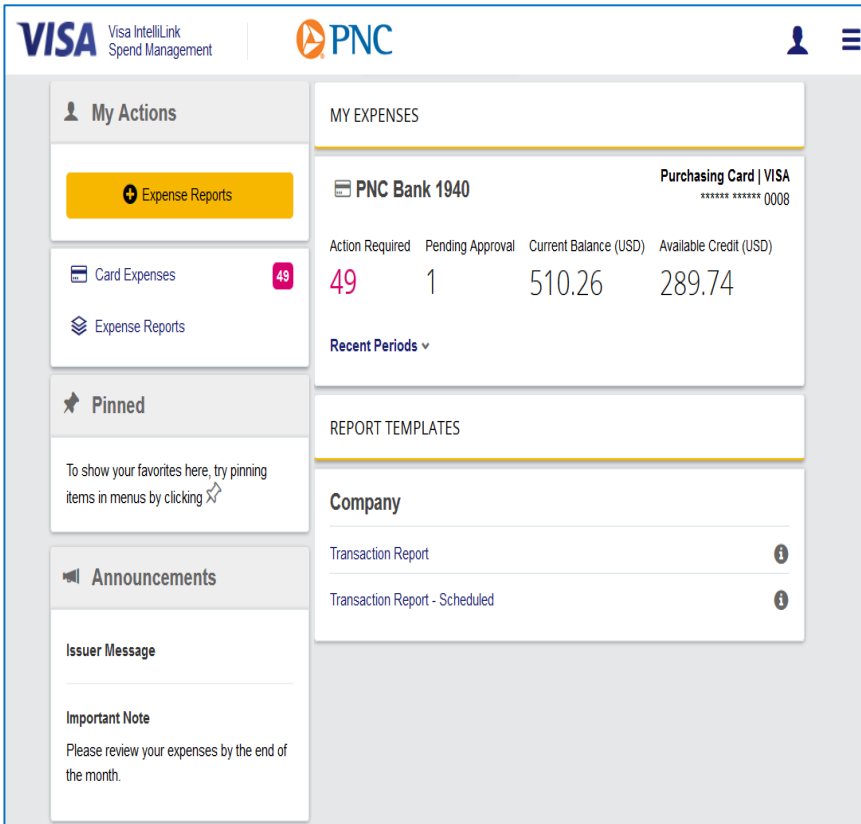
VISA Visa IntelliLink Spend Management

PNC

My Actions

Expense Reports

Card Expenses 49

Expense Reports

Pinned

To show your favorites here, try pinning items in menus by clicking

Announcements

Issuer Message

Important Note

Please review your expenses by the end of the month.

MY EXPENSES

PNC Bank 1940

Purchasing Card | VISA
****** ****** 0008

| Action Required | Pending Approval | Current Balance (USD) | Available Credit (USD) |
|---|---|---|---|
| 49 | 1 | 510.26 | 289.74 |

Recent Periods

REPORT TEMPLATES

Company

Transaction Report

Transaction Report - Scheduled